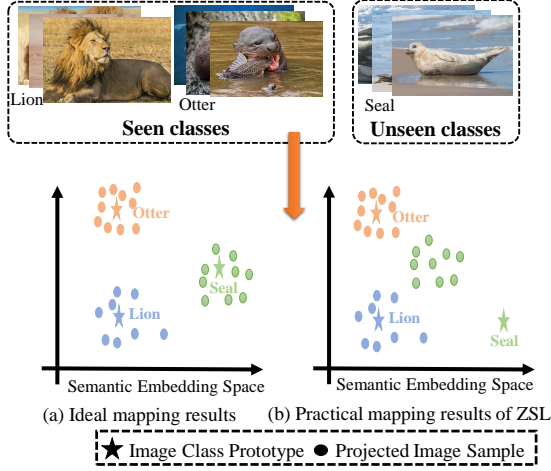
Lion

Otter

Seen classes

Seal

Unseen classes

Otter

Seal

Lion

Semantic Embedding Space

(a) Ideal mapping results

Otter

Lion

Seal

Semantic Embedding Space

(b) Practical mapping results of ZSL

★ Image Class Prototype ● Projected Image Sample